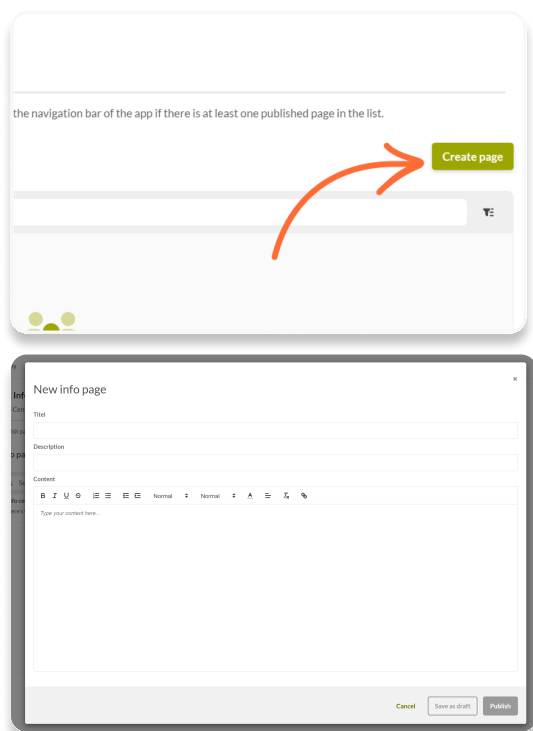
the navigation bar of the app if there is at least one published page in the list.

Create page

New info page

×

Titel

Description

Content

B I U S Normal Normal

Type your content here...

Cancel Save as draft Publish